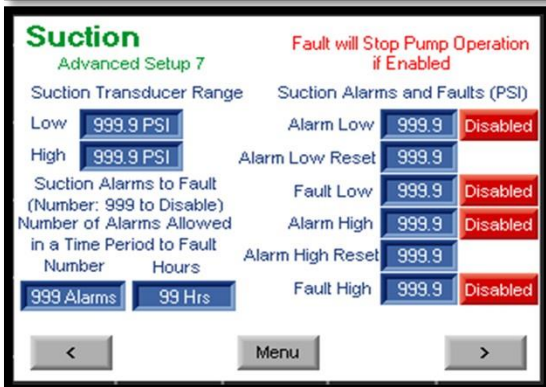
Suction
Advanced Setup 7

Fault will Stop Pump Operation if Enabled

Suction Transducer Range

Low 999.9 PSI
High 999.9 PSI

Suction Alarms to Fault (Number: 999 to Disable)
Number of Alarms Allowed in a Time Period to Fault

Number Hours
999 Alarms 99 Hrs

Suction Alarms and Faults (PSI)

Alarm Low 999.9 Disabled
Alarm Low Reset 999.9
Fault Low 999.9 Disabled
Alarm High 999.9 Disabled
Alarm High Reset 999.9
Fault High 999.9 Disabled

<
Menu
>